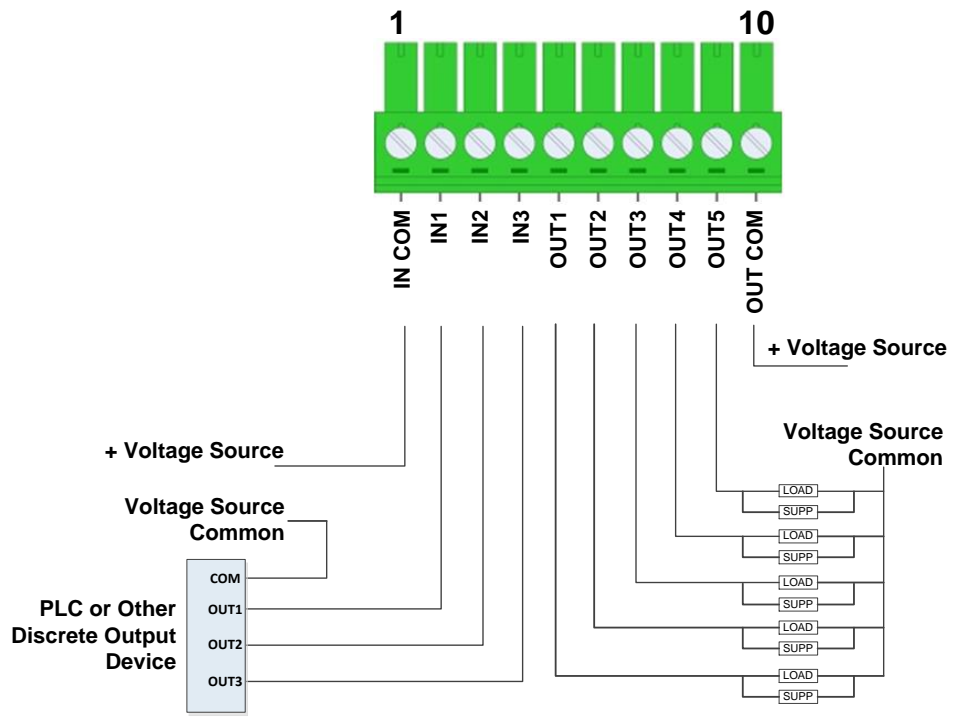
1

10

IN COM
IN1
IN2
IN3
OUT1
OUT2
OUT3
OUT4
OUT5
OUT COM

+ Voltage Source

+ Voltage Source

Voltage Source Common

Voltage Source Common

COM
OUT1
OUT2
OUT3

PLC or Other Discrete Output Device

LOAD
SUPP
LOAD
SUPP
LOAD
SUPP
LOAD
SUPP
LOAD
SUPP